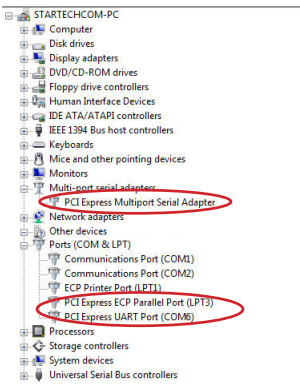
STARTECHCOM-PC
Computer
Disk drives
Display adapters
DVD/CD-ROM drives
Floppy drive controllers
Human Interface Devices
IDE ATA/ATAPI controllers
IEEE 1394 Bus host controllers
Keyboards
Mice and other pointing devices
Monitors
Multi-port serial adapters
PCI Express Multiport Serial Adapter
Network adapters
Other devices
Ports (COM & LPT)
Communications Port (COM1)
Communications Port (COM2)
ECP Printer Port (LPT1)
PCI Express ECP Parallel Port (LPT3)
PCI Express UART Port (COM6)
Processors
Storage controllers
System devices
Universal Serial Bus controllers